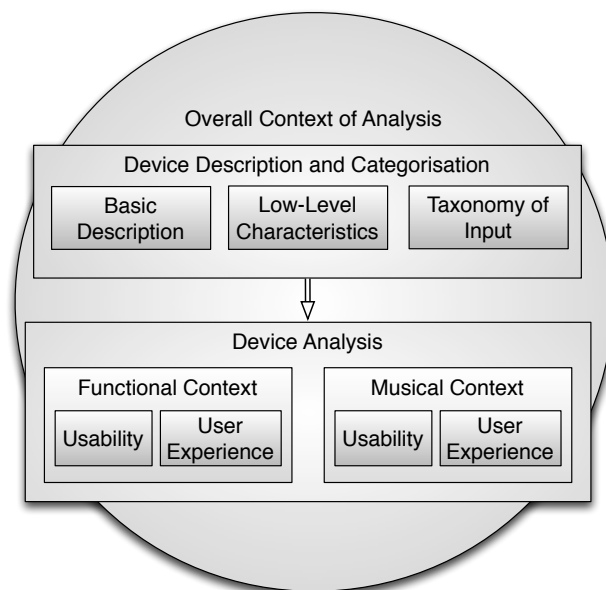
Overall Context of Analysis

Device Description and Categorisation

Basic Description

Low-Level Characteristics

Taxonomy of Input

Device Analysis

Functional Context

Usability

User Experience

Musical Context

Usability

User Experience